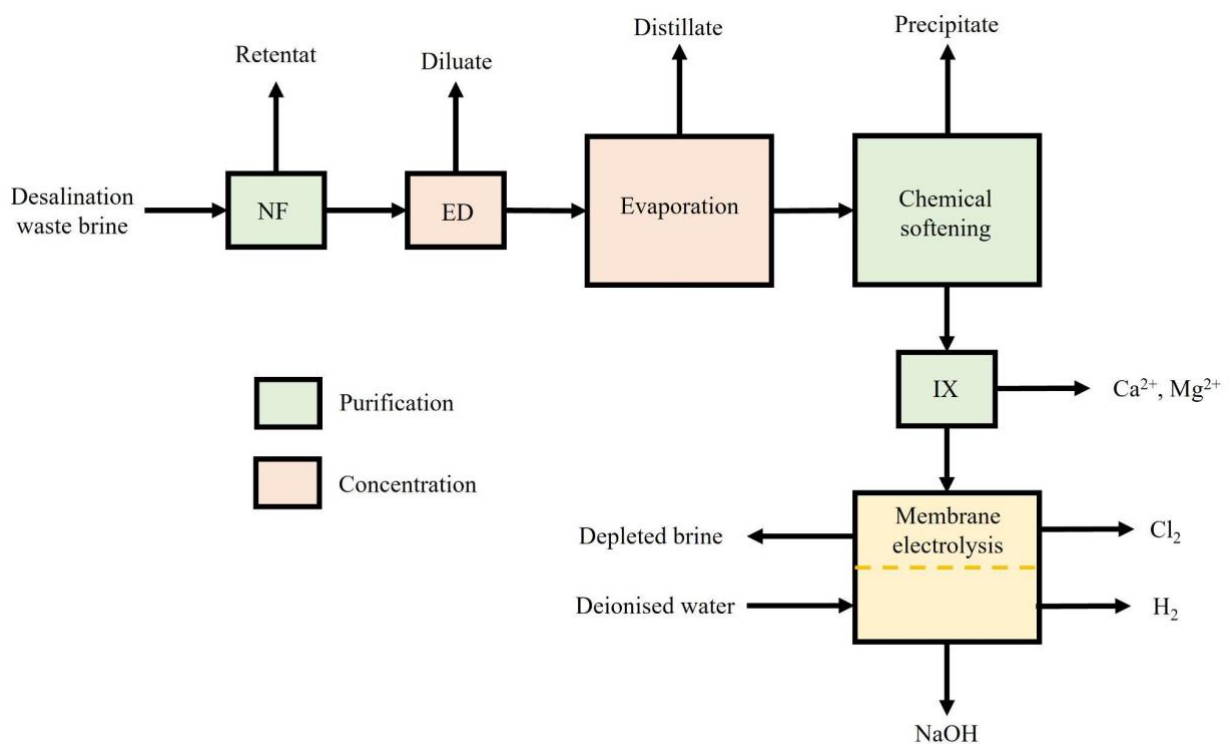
Retentat

Diluate

Distillate

Precipitate

Desalination waste brine

NF

ED

Evaporation

Chemical softening

IX

$Ca^{2+}$, $Mg^{2+}$

Purification

Concentration

Depleted brine

Membrane electrolysis

$Cl_2$

Deionised water

$H_2$

NaOH